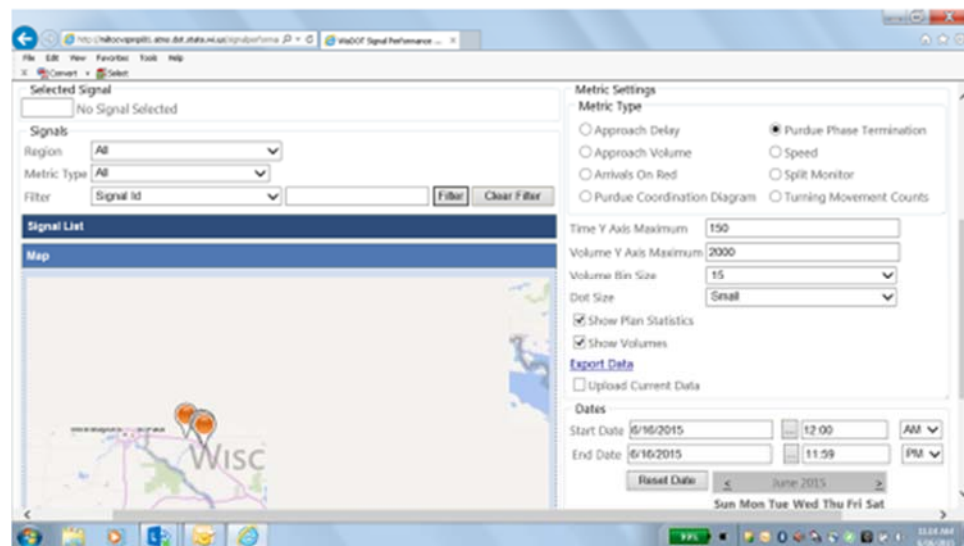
http://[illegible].dot.state.wi.us/signalperforma
WisDOT Signal Performance ...
File Edit View Favorites Tools Help
Convert Select

Selected Signal
No Signal Selected

Signals
Region All
Metric Type All
Filter Signal Id
Filter Clear Filter

Signal List

Map

Wisc

Metric Settings
Metric Type
Approach Delay
Purdue Phase Termination
Approach Volume
Speed
Arrivals On Red
Split Monitor
Purdue Coordination Diagram
Turning Movement Counts

Time Y Axis Maximum 150
Volume Y Axis Maximum 2000
Volume Bin Size 15
Dot Size Small
Show Plan Statistics
Show Volumes
Export Data
Upload Current Data

Dates
Start Date 6/16/2015 ... 12:00 AM
End Date 6/16/2015 ... 11:59 PM
Reset Date < June 2015 >
Sun Mon Tue Wed Thu Fri Sat